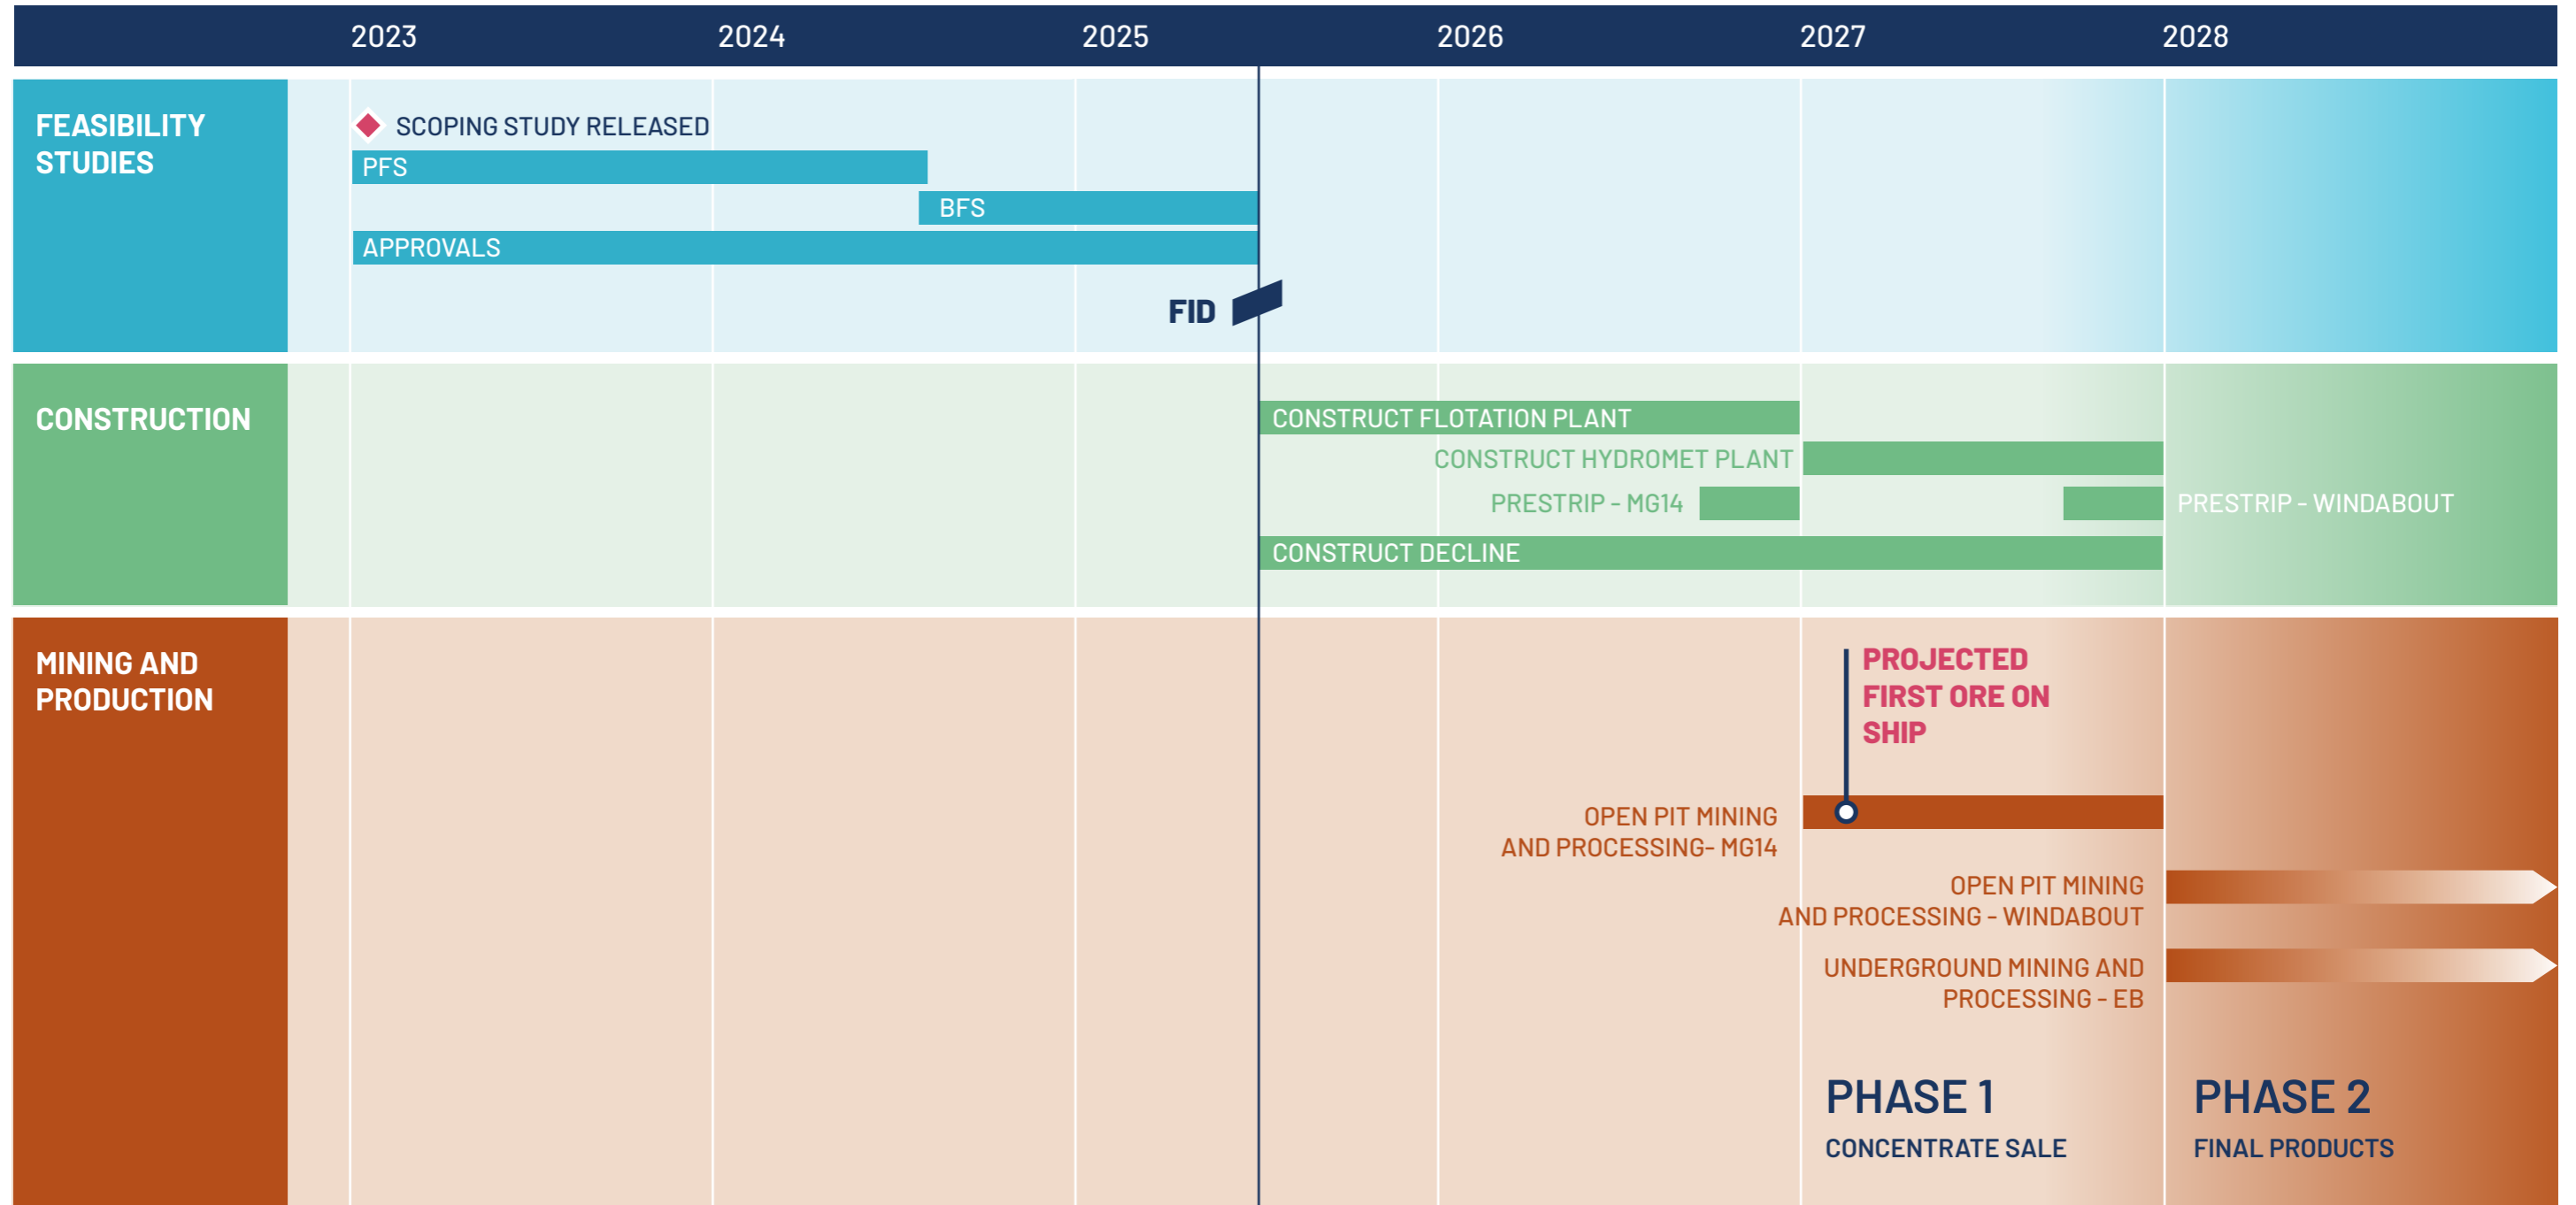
2023 2024 2025 2026 2027 2028

FEASIBILITY STUDIES

SCOPING STUDY RELEASED

PFS

BFS

APPROVALS

FID

CONSTRUCTION

CONSTRUCT FLOTATION PLANT

CONSTRUCT HYDROMET PLANT

PRESTRIP - MG14

PRESTRIP - WINDABOUT

CONSTRUCT DECLINE

MINING AND PRODUCTION

PROJECTED FIRST ORE ON SHIP

OPEN PIT MINING AND PROCESSING- MG14

OPEN PIT MINING AND PROCESSING - WINDABOUT

UNDERGROUND MINING AND PROCESSING - EB

PHASE 1
CONCENTRATE SALE

PHASE 2
FINAL PRODUCTS